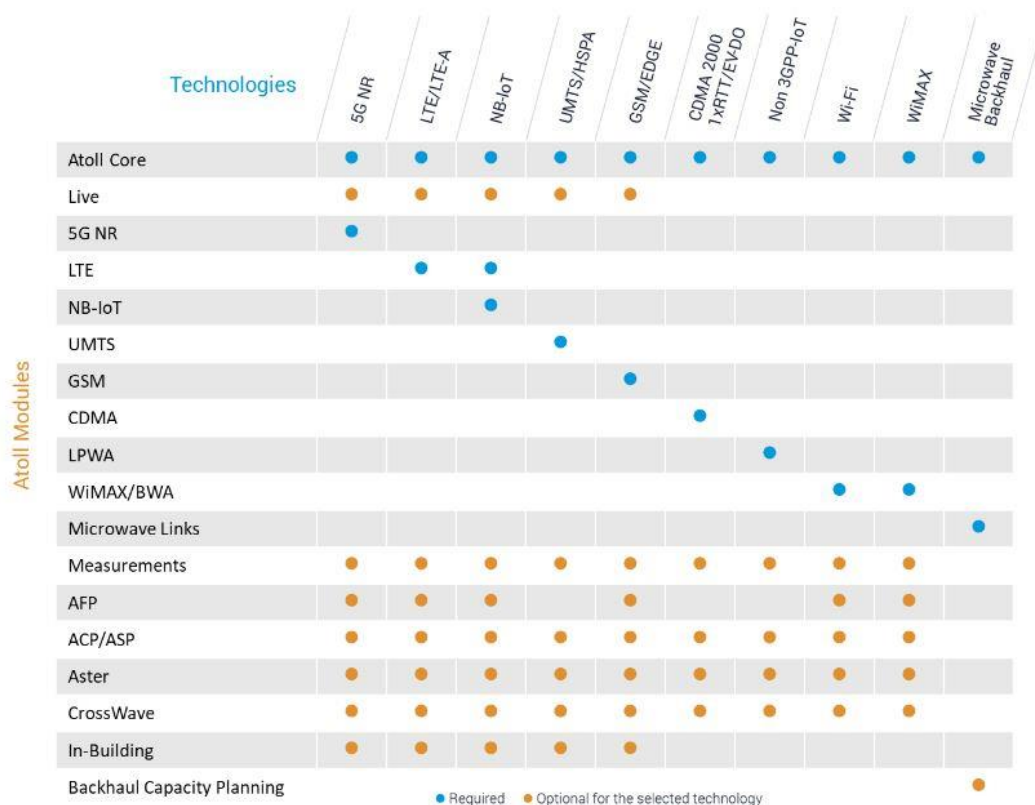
Atoll Modules

| Technologies | 5G NR | LTE/LTE-A | NB-IoT | UMTS/HSPA | GSM/EDGE | CDMA 2000 1xRTT/EV-DO | Non 3GPP-IoT | Wi-Fi | WiMAX | Microwave Backhaul |
|---|---|---|---|---|---|---|---|---|---|---|
| Atoll Core | ● | ● | ● | ● | ● | ● | ● | ● | ● | ● |
| Live | ● | ● | ● | ● | ● | | | | | |
| 5G NR | ● | | | | | | | | | |
| LTE | | ● | ● | | | | | | | |
| NB-IoT | | | ● | | | | | | | |
| UMTS | | | | ● | | | | | | |
| GSM | | | | | ● | | | | | |
| CDMA | | | | | | ● | | | | |
| LPWA | | | | | | | ● | | | |
| WiMAX/BWA | | | | | | | | ● | ● | |
| Microwave Links | | | | | | | | | | ● |
| Measurements | ● | ● | ● | ● | ● | ● | ● | ● | ● | |
| AFP | ● | ● | ● | | ● | | | ● | ● | |
| ACP/ASP | ● | ● | ● | ● | ● | ● | ● | ● | ● | |
| Aster | ● | ● | ● | ● | ● | ● | ● | ● | ● | |
| CrossWave | ● | ● | ● | ● | ● | ● | ● | ● | ● | |
| In-Building | ● | ● | ● | ● | ● | | | | | |
| Backhaul Capacity Planning | | | | | | | | | | ● |

● Required ● Optional for the selected technology